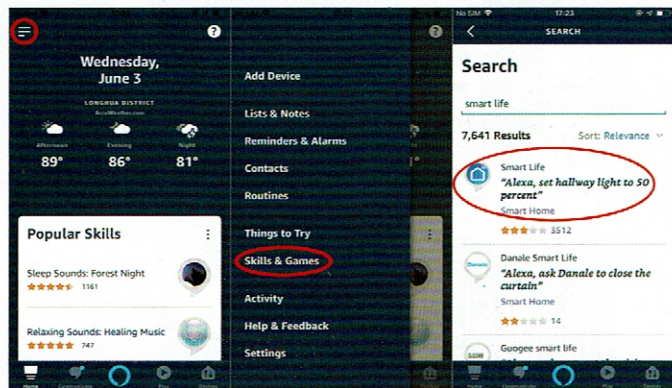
?

Wednesday, June 3

LONGHUA DISTRICT
AccuWeather.com

Afternoon 89°
Evening 86°
Night 81°

Popular Skills

Sleep Sounds: Forest Night
1161

Relaxing Sounds: Healing Music
747

Home
Communicate
Play
Devices

?

Add Device
Lists & Notes
Reminders & Alarms
Contacts
Routines
Things to Try
Skills & Games
Activity
Help & Feedback
Settings

No SIM
17:23

SEARCH

Search

smart life

7,641 Results
Sort: Relevance

Smart Life
"Alexa, set hallway light to 50 percent"
Smart Home
3512

Danale Smart Life
"Alexa, ask Danale to close the curtain"
Smart Home
14

Guogee smart life

Home
Communicate
Play
Devices